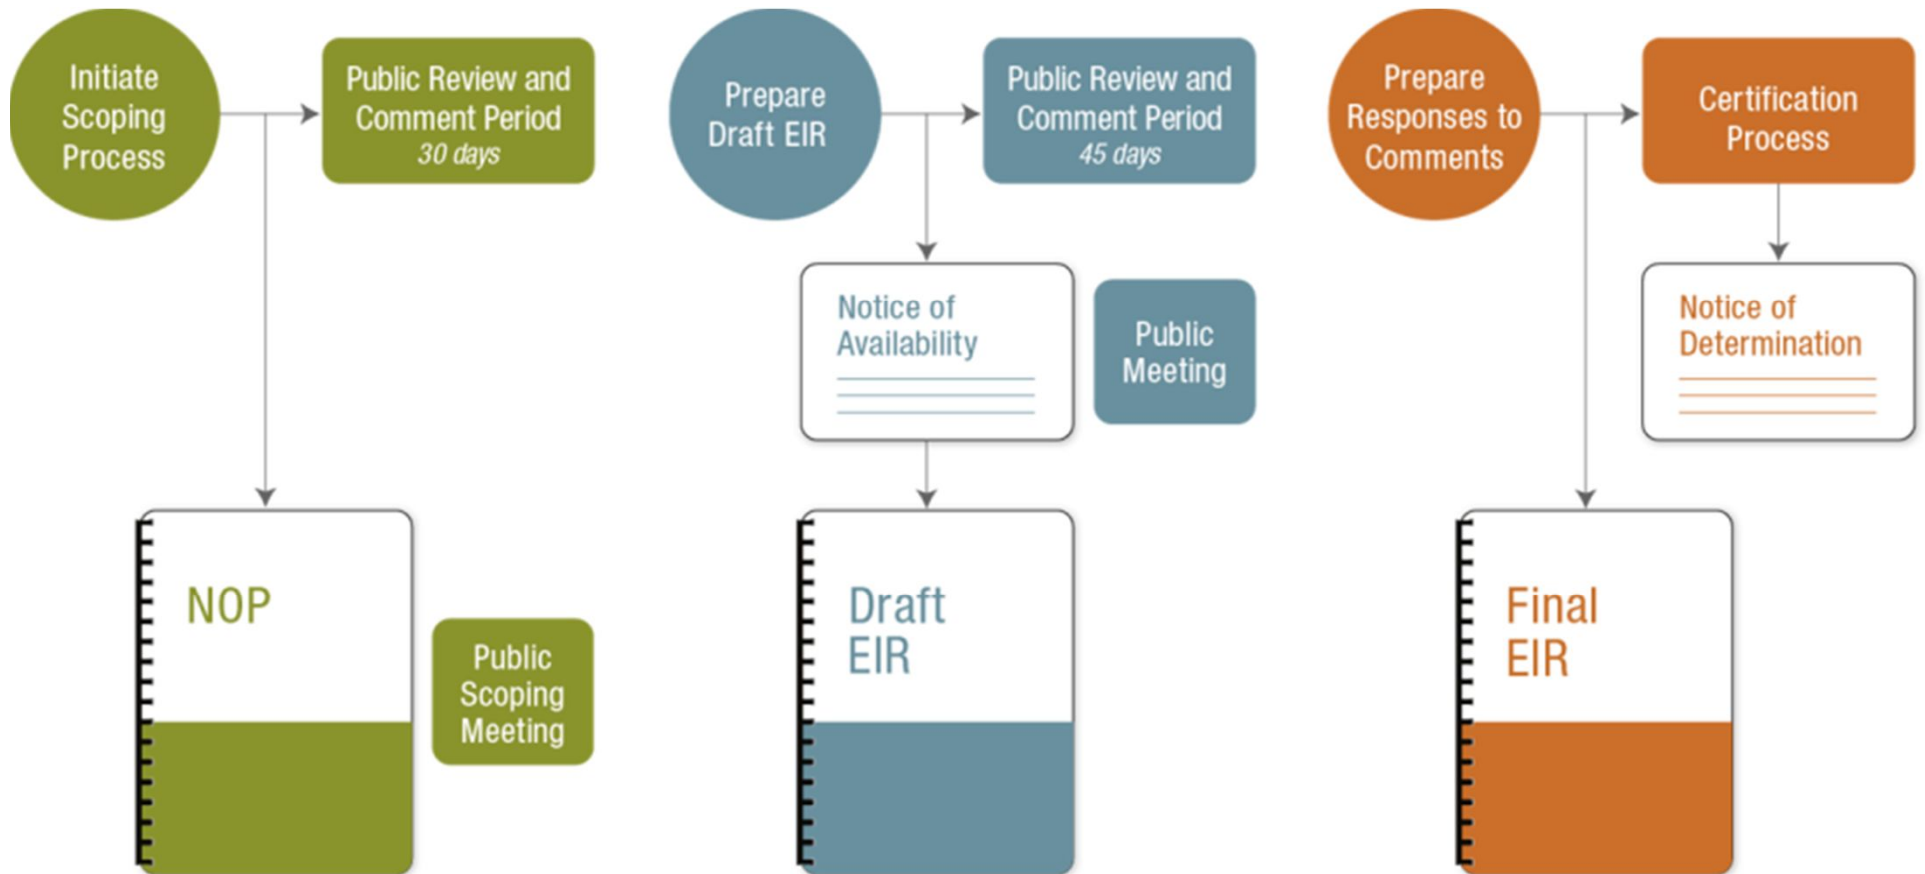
Initiate Scoping Process

Public Review and Comment Period
*30 days*

NOP

Public Scoping Meeting

Prepare Draft EIR

Public Review and Comment Period
*45 days*

Notice of Availability

Public Meeting

Draft EIR

Prepare Responses to Comments

Certification Process

Notice of Determination

Final EIR